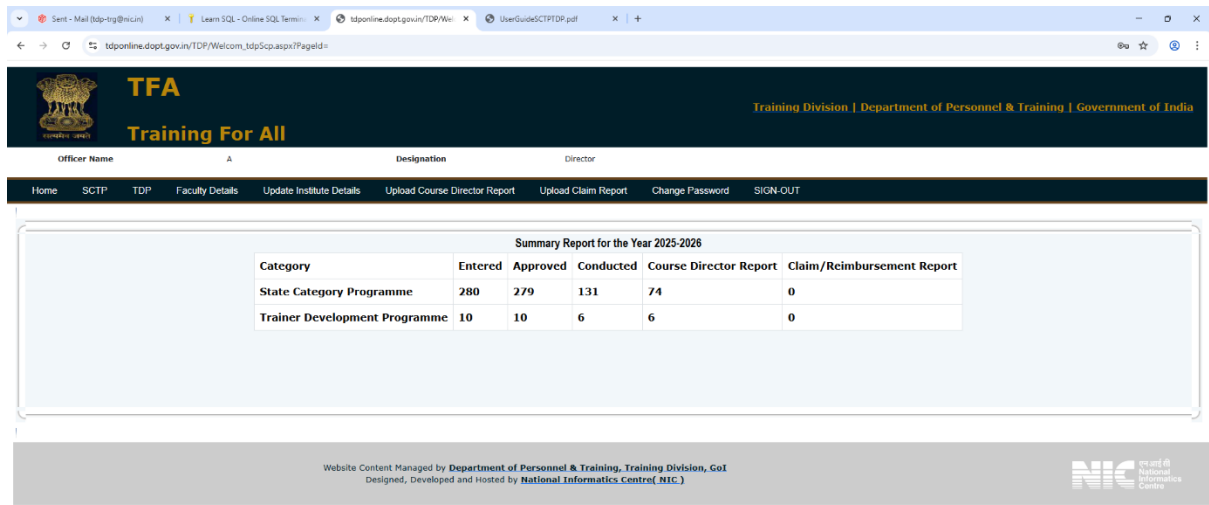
Sent - Mail (tdp-trg@nic.in) ×
Learn SQL - Online SQL Termin ×
tdponline.dopt.gov.in/TDP/We ×
UserGuideSCTPTDP.pdf ×
+

tdponline.dopt.gov.in/TDP/Welcom_tdpScp.aspx?PageId=

सत्यमेव जयते

TFA

Training For All

Training Division | Department of Personnel & Training | Government of India

Officer Name A Designation Director

Home SCTP TDP Faculty Details Update Institute Details Upload Course Director Report Upload Claim Report Change Password SIGN-OUT

Summary Report for the Year 2025-2026

| Category | Entered | Approved | Conducted | Course Director Report | Claim/Reimbursement Report |
|---|---|---|---|---|---|
| State Category Programme | 280 | 279 | 131 | 74 | 0 |
| Trainer Development Programme | 10 | 10 | 6 | 6 | 0 |

Website Content Managed by Department of Personnel & Training, Training Division, GoI
Designed, Developed and Hosted by National Informatics Centre( NIC )

NIC एन आई सी National Informatics Centre